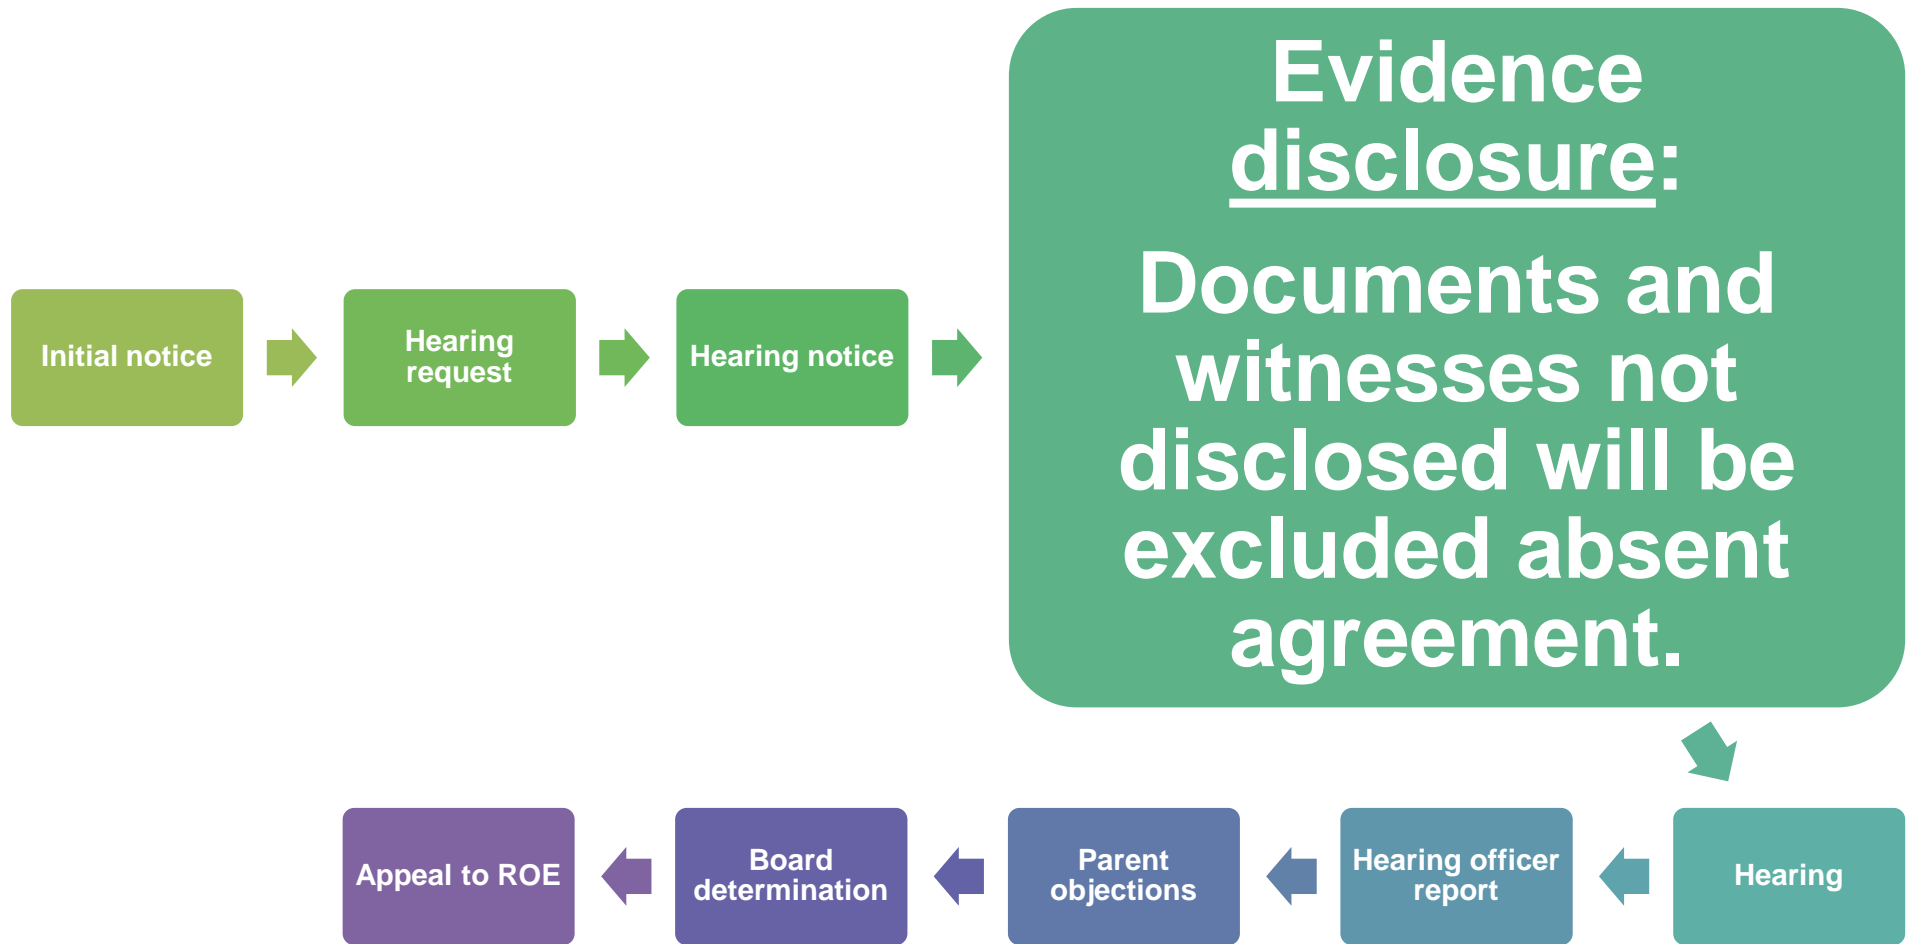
Initial notice

Hearing request

Hearing notice

Evidence disclosure:

Documents and witnesses not disclosed will be excluded absent agreement.

Hearing

Hearing officer report

Parent objections

Board determination

Appeal to ROE